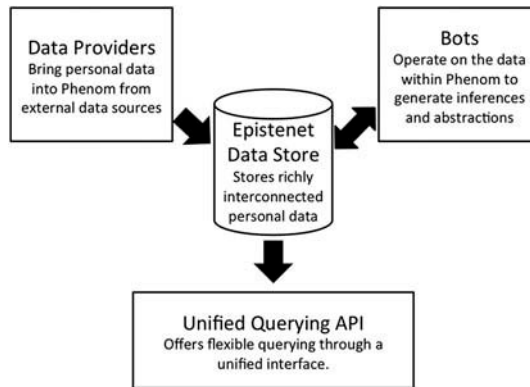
Data Providers
Bring personal data into Phenom from external data sources

Bots
Operate on the data within Phenom to generate inferences and abstractions

Epistenet Data Store
Stores richly interconnected personal data

Unified Querying API
Offers flexible querying through a unified interface.